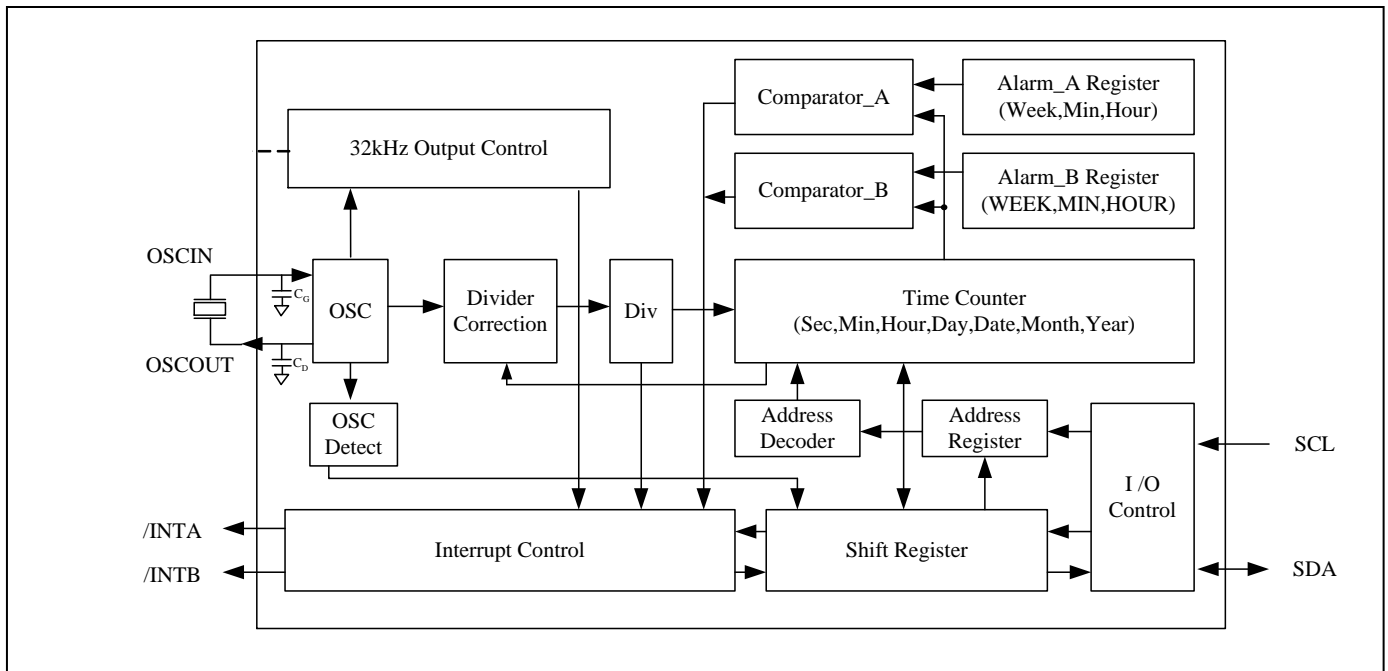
Comparator_A

Alarm_A Register
(Week,Min,Hour)

32kHz Output Control

Comparator_B

Alarm_B Register
(WEEK,MIN,HOUR)

OSCIN

$C_G$

OSC

Divider Correction

Div

Time Counter
(Sec,Min,Hour,Day,Date,Month,Year)

OSCOUT

$C_D$

OSC Detect

Address Decoder

Address Register

I /O Control

SCL

/INTA

Interrupt Control

Shift Register

/INTB

SDA